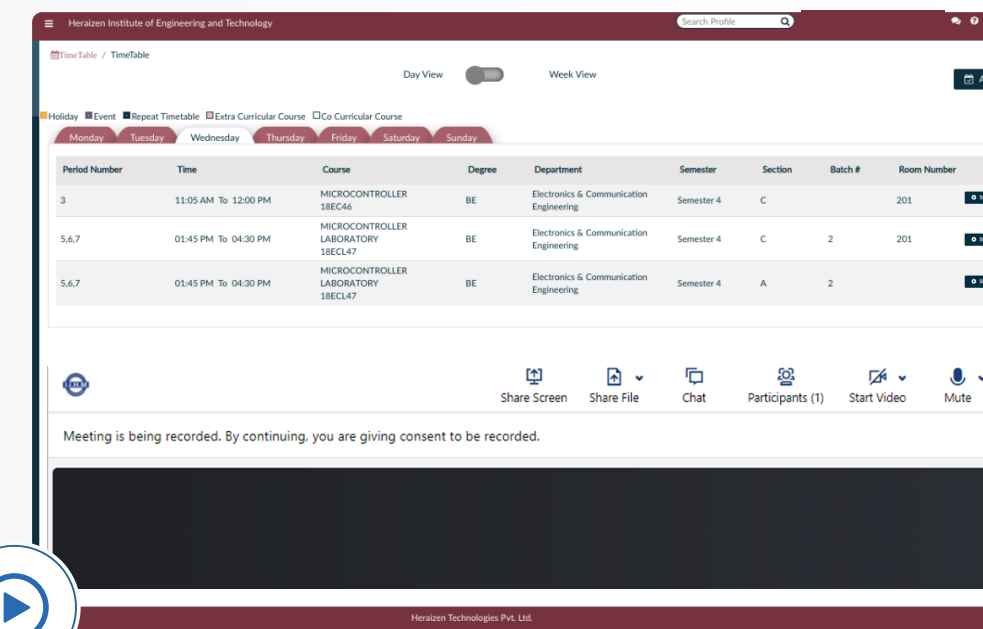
Heraizen Institute of Engineering and Technology

Search Profile

TimeTable / TimeTable

Day View Week View

Holiday Event Repeat Timetable Extra Curricular Course Co Curricular Course

Monday Tuesday Wednesday Thursday Friday Saturday Sunday

| Period Number | Time | Course | Degree | Department | Semester | Section | Batch # | Room Number |
|---|---|---|---|---|---|---|---|---|
| 3 | 11:05 AM To 12:00 PM | MICROCONTROLLER 18EC46 | BE | Electronics & Communication Engineering | Semester 4 | C | | 201 |
| 5,6,7 | 01:45 PM To 04:30 PM | MICROCONTROLLER LABORATORY 18ECL47 | BE | Electronics & Communication Engineering | Semester 4 | C | 2 | 201 |
| 5,6,7 | 01:45 PM To 04:30 PM | MICROCONTROLLER LABORATORY 18ECL47 | BE | Electronics & Communication Engineering | Semester 4 | A | 2 | |

Share Screen Share File Chat Participants (1) Start Video Mute

Meeting is being recorded. By continuing, you are giving consent to be recorded.

Heraizen Technologies Pvt. Ltd.